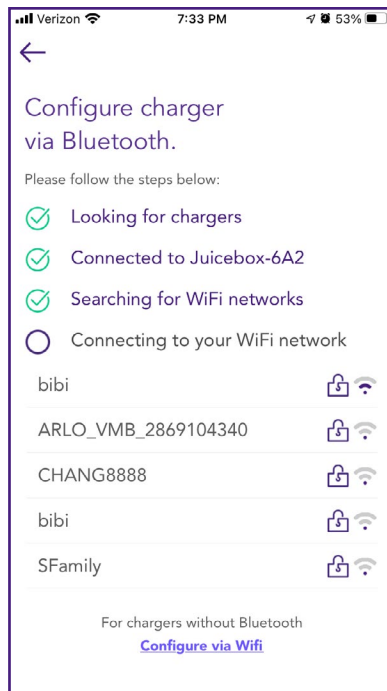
Verizon 7:33 PM 53%

←

Configure charger via Bluetooth.

Please follow the steps below:

Looking for chargers

Connected to Juicebox-6A2

Searching for WiFi networks

Connecting to your WiFi network

bibi

ARLO_VMB_2869104340

CHANG8888

bibi

SFamily

For chargers without Bluetooth

Configure via Wifi